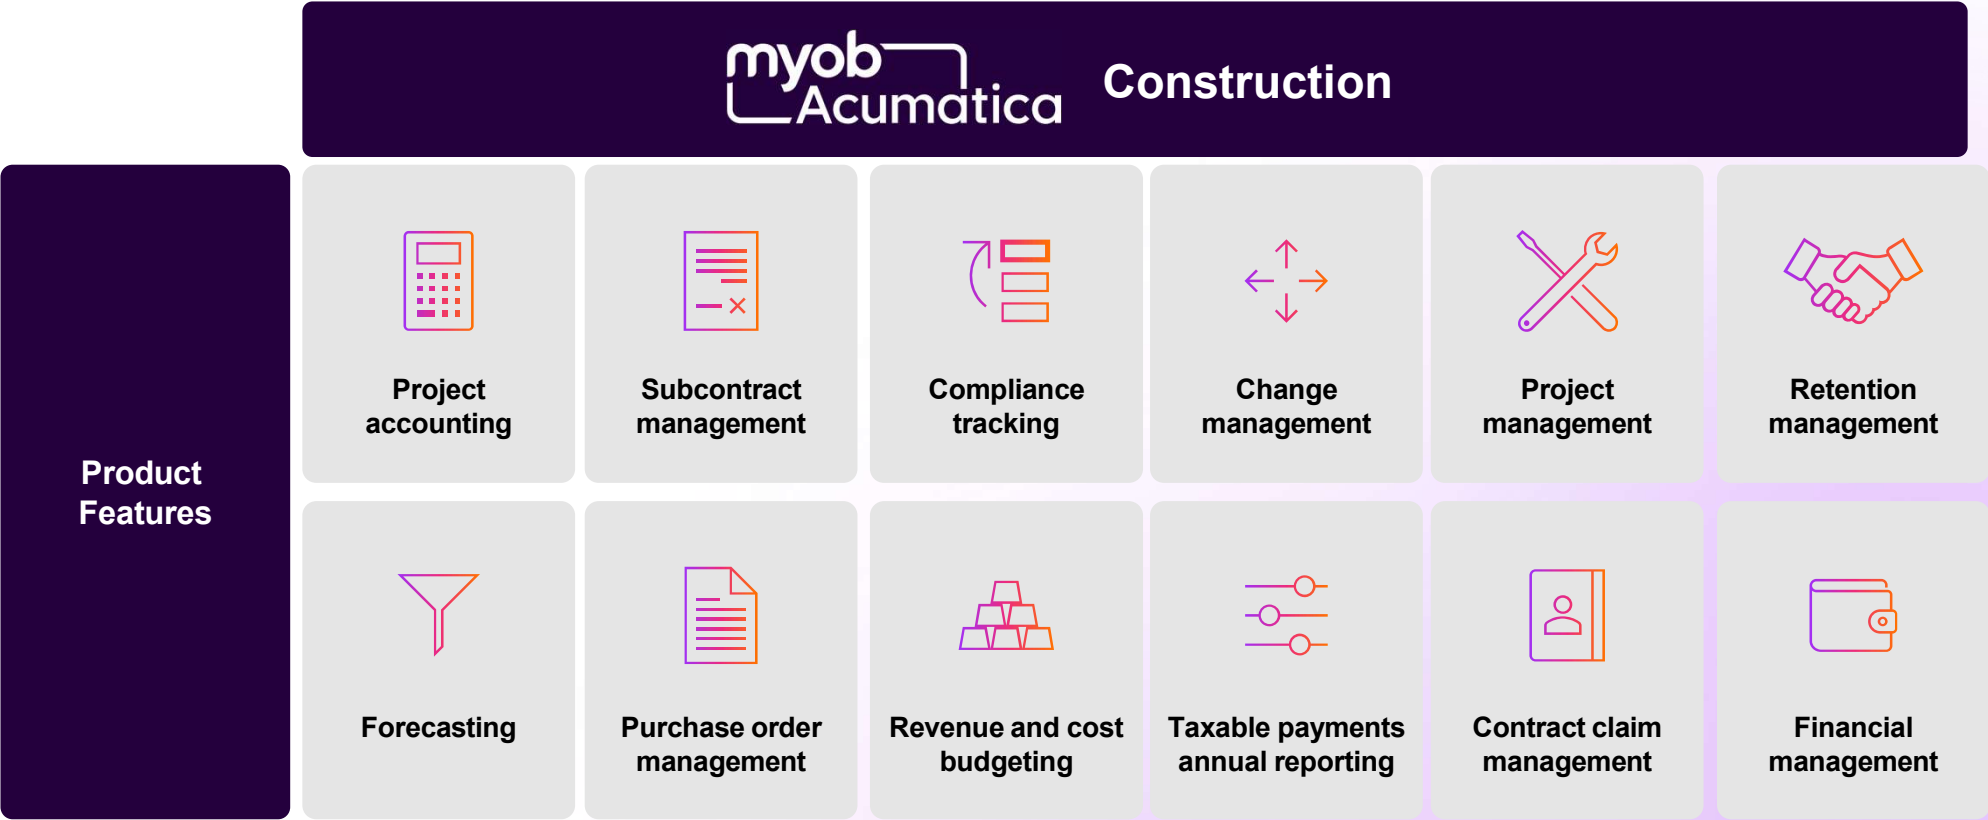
myob Acumatica Construction

Product Features

Project accounting

Subcontract management

Compliance tracking

Change management

Project management

Retention management

Forecasting

Purchase order management

Revenue and cost budgeting

Taxable payments annual reporting

Contract claim management

Financial management